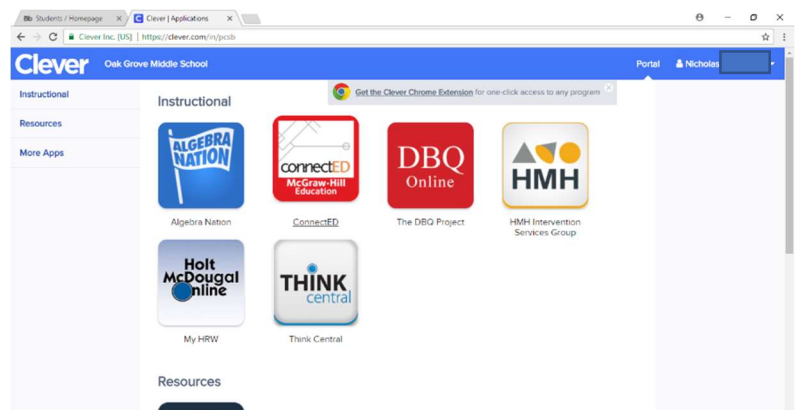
Bb Students / Homepage ×
C Clever | Applications ×

Clever Inc. [US] | https://clever.com/in/pcsb

Clever Oak Grove Middle School

Portal Nicholas

Instructional
Resources
More Apps

Instructional

Get the Clever Chrome Extension for one-click access to any program

ALGEBRA NATION
Algebra Nation

connectED McGraw-Hill Education
ConnectED

DBQ Online
The DBQ Project

HMH
HMH Intervention Services Group

Holt McDougal Online
My HRW

THINK central
Think Central

Resources